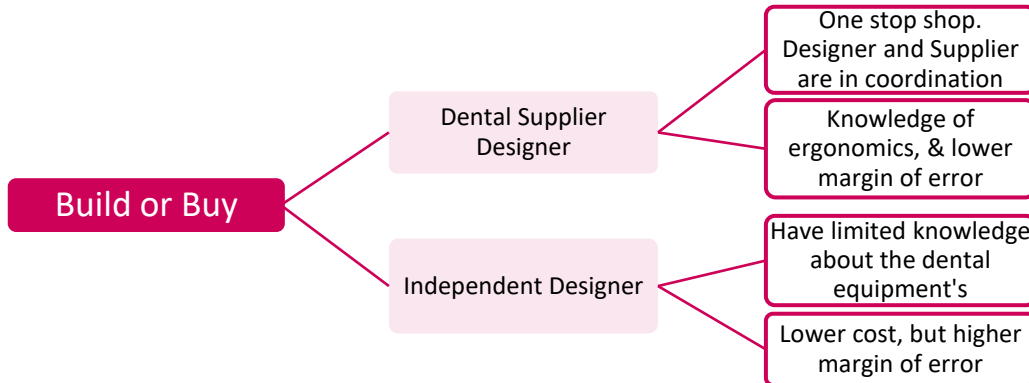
Build or Buy

Dental Supplier Designer

One stop shop. Designer and Supplier are in coordination

Knowledge of ergonomics, & lower margin of error

Independent Designer

Have limited knowledge about the dental equipment's

Lower cost, but higher margin of error